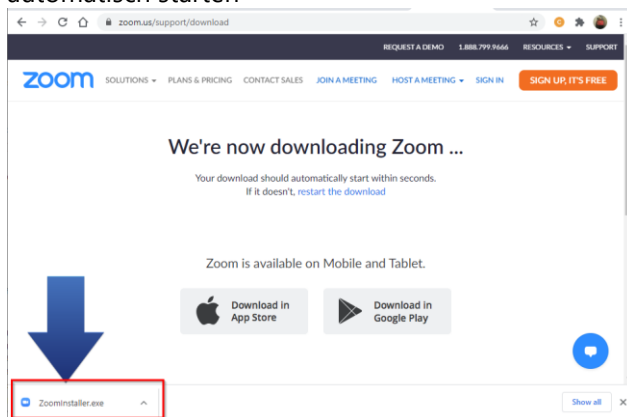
automatisch starten

zoom.us/support/download

REQUEST A DEMO 1.888.799.9666 RESOURCES SUPPORT

zoom SOLUTIONS PLANS & PRICING CONTACT SALES JOIN A MEETING HOST A MEETING SIGN IN SIGN UP, IT'S FREE

We're now downloading Zoom ...

Your download should automatically start within seconds. If it doesn't, restart the download

Zoom is available on Mobile and Tablet.

Download in App Store

Download in Google Play

ZoomInstaller.exe

Show all